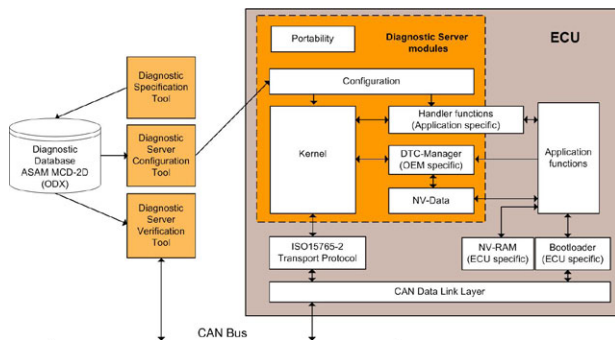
Diagnostic Specification Tool

Diagnostic Database ASAM MCD-2D (ODX)

Diagnostic Server Configuration Tool

Diagnostic Server Verification Tool

Portability

Diagnostic Server modules

ECU

Configuration

Kernel

Handler functions (Application specific)

DTC-Manager (OEM specific)

NV-Data

Application functions

ISO15765-2 Transport Protocol

NV-RAM (ECU specific)

Bootloader (ECU specific)

CAN Data Link Layer

CAN Bus